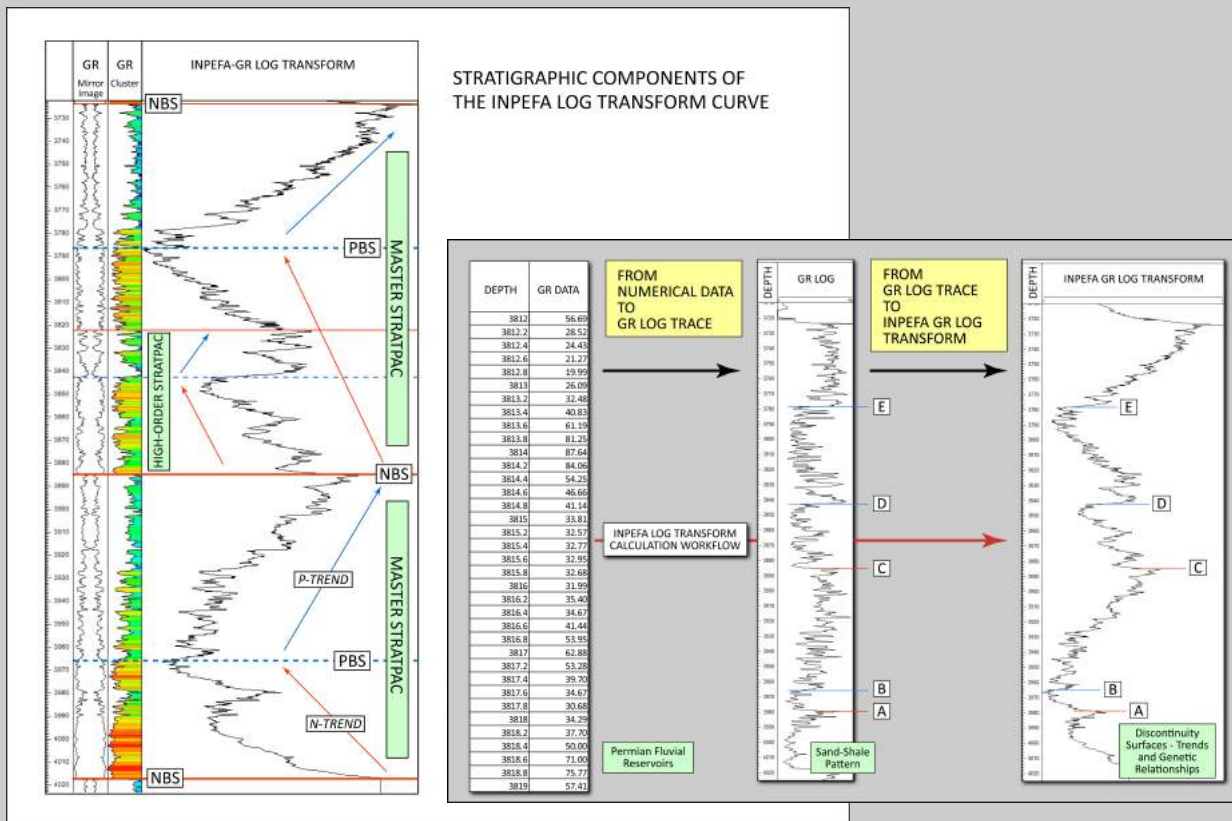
GR Mirror Image

GR Cluster

INPEFA-GR LOG TRANSFORM

STRATIGRAPHIC COMPONENTS OF THE INPEFA LOG TRANSFORM CURVE

NBS

PBS

MASTER STRATPAC

HIGH-ORDER STRATPAC

NBS

P-TREND

MASTER STRATPAC

PBS

N-TREND

NBS

| DEPTH | GR DATA |
|---|---|
| 3812 | 56.69 |
| 3812.2 | 28.52 |
| 3812.4 | 24.43 |
| 3812.6 | 21.27 |
| 3812.8 | 19.99 |
| 3813 | 26.09 |
| 3813.2 | 32.48 |
| 3813.4 | 40.83 |
| 3813.6 | 61.19 |
| 3813.8 | 81.25 |
| 3814 | 87.64 |
| 3814.2 | 84.06 |
| 3814.4 | 54.25 |
| 3814.6 | 46.66 |
| 3814.8 | 41.14 |
| 3815 | 33.81 |
| 3815.2 | 32.57 |
| 3815.4 | 32.77 |
| 3815.6 | 32.95 |
| 3815.8 | 32.68 |
| 3816 | 31.99 |
| 3816.2 | 35.40 |
| 3816.4 | 34.67 |
| 3816.6 | 41.44 |
| 3816.8 | 53.95 |
| 3817 | 62.88 |
| 3817.2 | 53.28 |
| 3817.4 | 39.70 |
| 3817.6 | 34.67 |
| 3817.8 | 30.68 |
| 3818 | 34.29 |
| 3818.2 | 37.70 |
| 3818.4 | 50.00 |
| 3818.6 | 71.00 |
| 3818.8 | 75.77 |
| 3819 | 57.41 |

FROM NUMERICAL DATA TO GR LOG TRACE

DEPTH

GR LOG

FROM GR LOG TRACE TO INPEFA GR LOG TRANSFORM

DEPTH

INPEFA GR LOG TRANSFORM

E

E

D

D

INPEFA LOG TRANSFORM CALCULATION WORKFLOW

C

C

B

B

A

A

Permian Fluvial Reservoirs

Sand-Shale Pattern

Discontinuity Surfaces - Trends and Genetic Relationships